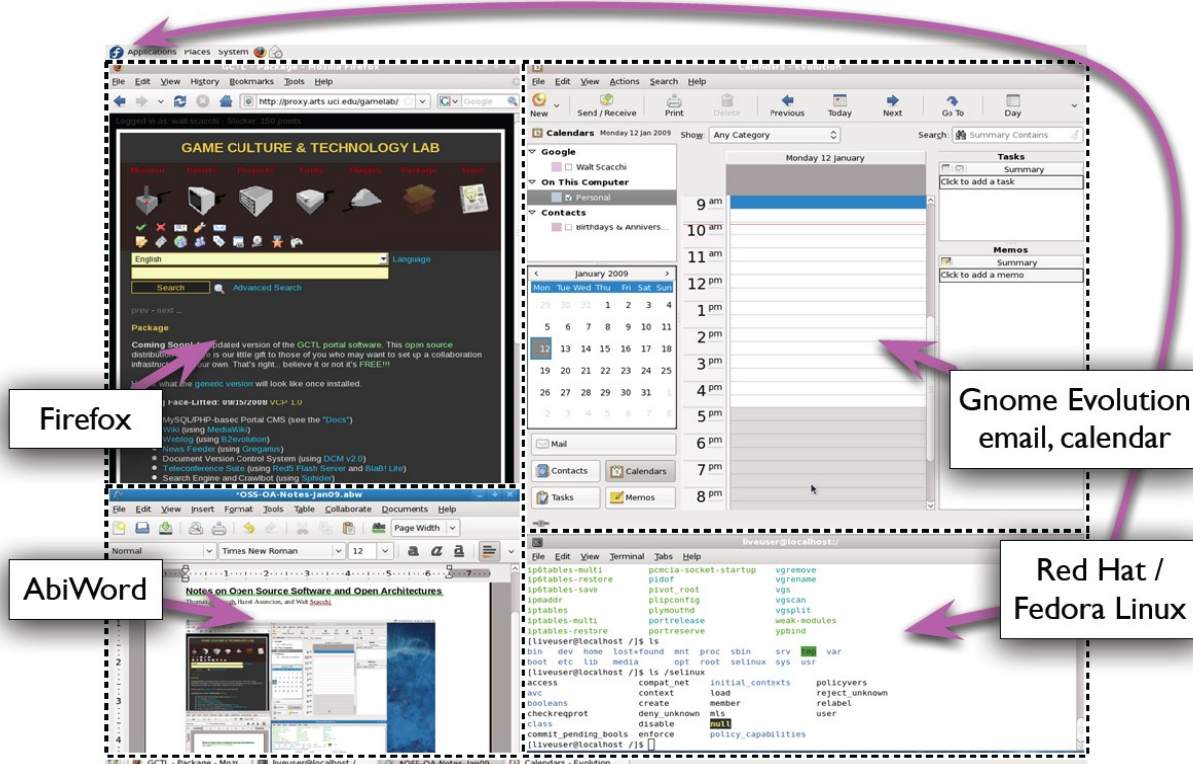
Applications Places System

File Edit View History Bookmarks Tools Help

http://proxy.arts.uci.edu/gamelab/

Google

Logged in as: walt scacchi - Stalker: 150 points

GAME CULTURE & TECHNOLOGY LAB

Mission Events Projects Tools Players Package Docs

English

Language

Search

Advanced Search

prev - next ...

Package

Coming Soon! An updated version of the GCTL portal software. This open source distribution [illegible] is our little gift to those of you who may want to set up a collaboration infrastructure of your own. That's right... believe it or not it's FREE!!!

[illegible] what the generic version will look like once installed.

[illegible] Face-Lifted: 09/15/2008 VCP 1.0

MySQL/PHP-based Portal CMS (see the "Docs")
Wiki (using MediaWiki)
Weblog (using B2evolution)
News Feeder (using Gregarius)
Document Version Control System (using DCM v2.0)
Teleconference Suite (using Red5 Flash Server and BlaB! Lite)
Search Engine and Crawlbot (using Sphider)

Firefox

File Edit View Actions Search Help

New Send / Receive Print Delete Previous Today Next Go To Day

Calendars Monday 12 Jan 2009

Show: Any Category

Search: Summary Contains

Google
Walt Scacchi
On This Computer
Personal
Contacts
Birthdays & Annivers...

Monday 12 January

9 am
10 am
11 am
12 pm
1 pm
2 pm
3 pm
4 pm
5 pm
6 pm
7 pm
8 pm

January 2009

| Mon | Tue | Wed | Thu | Fri | Sat | Sun |
|---|---|---|---|---|---|---|
| 29 | 30 | 31 | 1 | 2 | 3 | 4 |
| 5 | 6 | 7 | 8 | 9 | 10 | 11 |
| 12 | 13 | 14 | 15 | 16 | 17 | 18 |
| 19 | 20 | 21 | 22 | 23 | 24 | 25 |
| 26 | 27 | 28 | 29 | 30 | 31 | 1 |
| 2 | 3 | 4 | 5 | 6 | 7 | 8 |

Mail
Contacts
Calendars
Tasks
Memos

Tasks
Summary
Click to add a task

Memos
Summary
Click to add a memo

Gnome Evolution email, calendar

*OSS-OA-Notes-Jan09.abw

File Edit View Insert Format Tools Table Collaborate Documents Help

Page Width

Normal Times New Roman 12

Notes on Open Source Software and Open Architectures

Thomas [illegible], Hazel Asuncion, and Walt Scacchi

AbiWord

liveuser@localhost:/

File Edit View Terminal Tabs Help

ip6tables-multi pcmcia-socket-startup vgremove
ip6tables-restore pidof vgrename
ip6tables-save pivot_root vgs
ipmaddr plipconfig vgscan
iptables plymouthd vgsplit
iptables-multi portrelease weak-modules
iptables-restore portreserve ypbind
[liveuser@localhost /]$ ls
bin dev home lost+found mnt proc sbin srv tmp var
boot etc lib media opt root selinux sys usr
[liveuser@localhost /]$ ls /selinux
access compat_net initial_contexts policyvers
avc context load reject_unknown
booleans create member relabel
checkreqprot deny_unknown mls user
class disable null
commit_pending_bools enforce policy_capabilities
[liveuser@localhost /]$

Red Hat / Fedora Linux

GCTL - Package - Mozi... liveuser@localhost:/ *OSS-OA-Notes-Jan09... Calendars - Evolution